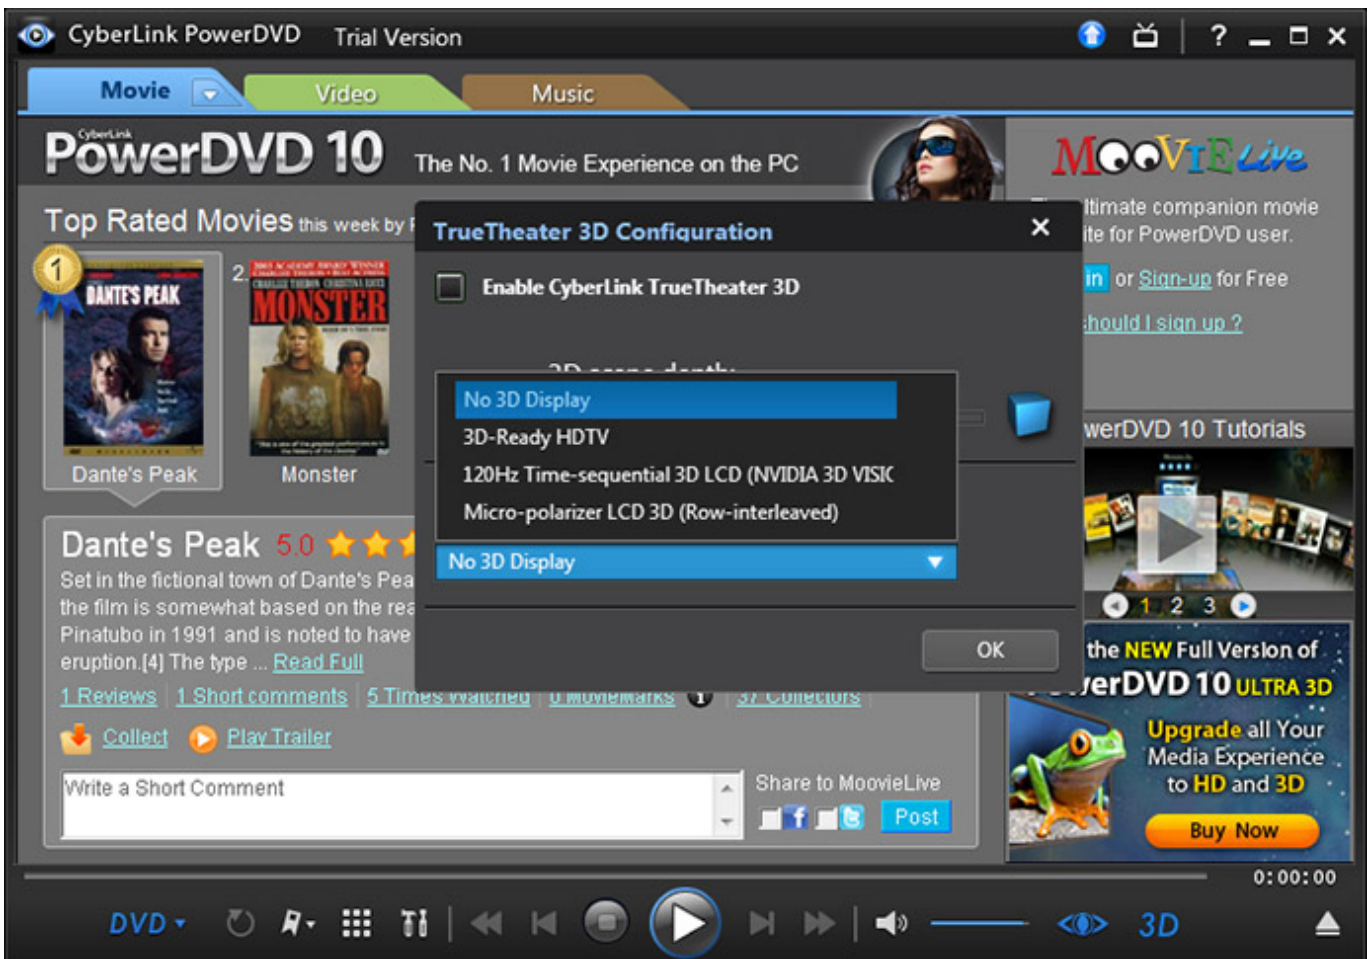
CyberLink PowerDVD Trial Version

Movie Video Music

CyberLink PowerDVD 10 The No. 1 Movie Experience on the PC

MooVIE Live

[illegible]ltimate companion movie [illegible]ite for PowerDVD user.

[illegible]in or Sign-up for Free

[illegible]hould I sign up ?

Top Rated Movies this week by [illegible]

1 DANTE'S PEAK
Dante's Peak

2. MONSTER
Monster

TrueTheater 3D Configuration ×

Enable CyberLink TrueTheater 3D

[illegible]

No 3D Display
3D-Ready HDTV
120Hz Time-sequential 3D LCD (NVIDIA 3D VISI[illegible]
Micro-polarizer LCD 3D (Row-interleaved)

No 3D Display

OK

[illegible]werDVD 10 Tutorials

1 2 3

the NEW Full Version of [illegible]werDVD 10 ULTRA 3D
Upgrade all Your Media Experience to HD and 3D
Buy Now

Dante's Peak 5.0

Set in the fictional town of Dante's Pea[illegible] the film is somewhat based on the rea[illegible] Pinatubo in 1991 and is noted to have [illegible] eruption.[4] The type ... Read Full

1 Reviews | 1 Short comments | 5 Times Watched | 0 MovieMarks | 37 Collectors

Collect Play Trailer

Write a Short Comment

Share to MoovieLive

Post

0:00:00

DVD 3D